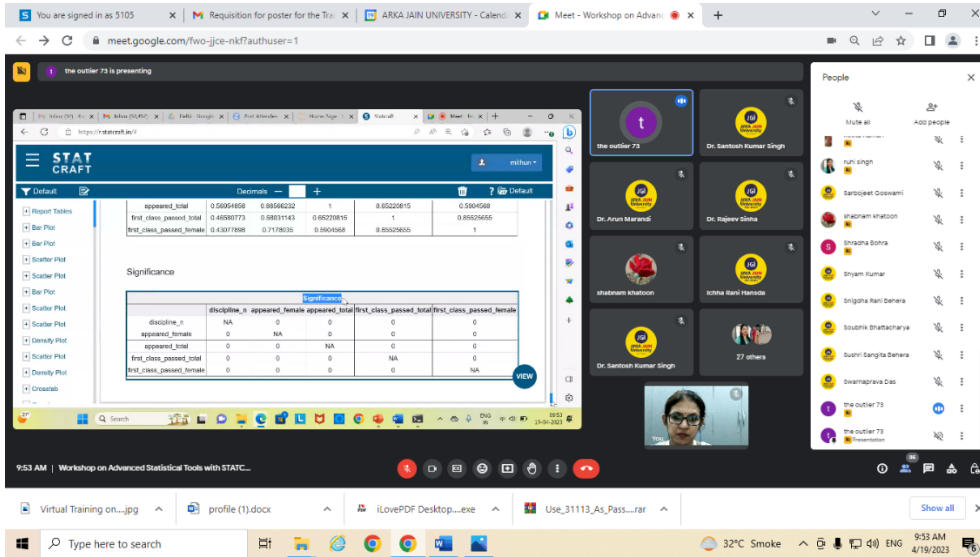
You are signed in as 5105
Requisition for poster for the Tra
ARKA JAIN UNIVERSITY - Calend
Meet - Workshop on Advanc

meet.google.com/fwo-jjce-nkf?authuser=1

the outlier 73 is presenting

https://statcraft.in/

STAT CRAFT

mithun

Default
Decimals
Default

| | | | | | |
|---|---|---|---|---|---|
| appeared_total | 0.56054858 | 0.98566232 | 1 | 0.65220815 | 0.5904568 |
| first_class_passed_total | 0.46580773 | 0.58031143 | 0.65220815 | 1 | 0.85525655 |
| first_class_passed_female | 0.43077898 | 0.7178035 | 0.5904568 | 0.85525655 | 1 |

Report Tables
Bar Plot
Bar Plot
Scatter Plot
Scatter Plot
Bar Plot
Scatter Plot
Scatter Plot
Density Plot
Scatter Plot
Density Plot
Crosstab

Significance

Significance

| | discipline_n | appeared_female | appeared_total | first_class_passed_total | first_class_passed_female |
|---|---|---|---|---|---|
| discipline_n | NA | 0 | 0 | 0 | 0 |
| appeared_female | 0 | NA | 0 | 0 | 0 |
| appeared_total | 0 | 0 | NA | 0 | 0 |
| first_class_passed_total | 0 | 0 | 0 | NA | 0 |
| first_class_passed_female | 0 | 0 | 0 | 0 | NA |

VIEW

Search
9:53

the outlier 73
Dr. Santosh Kumar Singh
Dr. Arun Marandi
Dr. Rajeev Sinha
shabnam khatoon
Ichha Ilani Hansda
Dr. Santosh Kumar Singh
27 others
You

People
Mute all
Add people
ruhi singh
Sarbojeet Goswami
shabnam khatoon
Shradha Bohra
Shyam Kumar
Snigdha Rani Behera
Soubhik Bhattacharya
Sushri Sangita Behera
Swarnaprava Das
the outlier 73
the outlier 73
Presentation

9:53 AM | Workshop on Advanced Statistical Tools with STATC...

36

Virtual Training on....jpg
profile (1).docx
iLovePDF Desktop....exe
Use_31113_As_Pass....rar
Show all

Type here to search
32°C Smoke
ENG
9:53 AM
4/19/2023